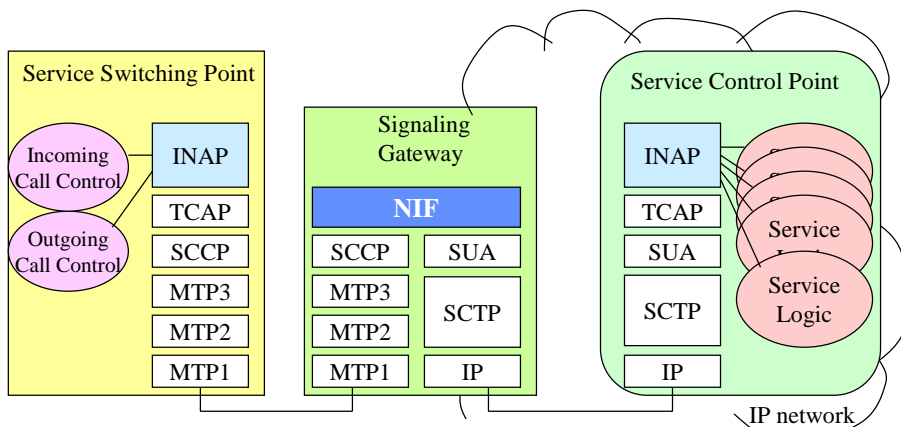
Service Switching Point

Incoming Call Control

Outgoing Call Control

INAP

TCAP

SCCP

MTP3

MTP2

MTP1

Signaling Gateway

NIF

SCCP

SUA

MTP3

MTP2

SCTP

MTP1

IP

Service Control Point

INAP

TCAP

SUA

SCTP

IP

Service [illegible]

Service Logic

IP network